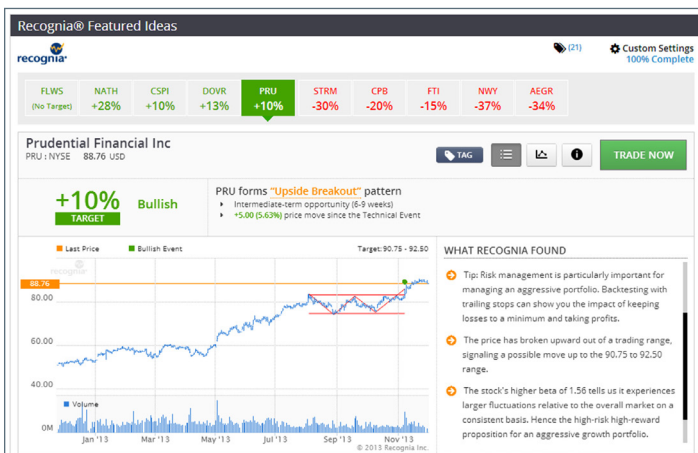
Recognia® Featured Ideas

recognia

(21)

Custom Settings
100% Complete

| FLWS (No Target) | NATH +28% | CSPI +10% | DOVR +13% | PRU +10% | STRM -30% | CPB -20% | FTI -15% | NWY -37% | AEGR -34% |
|---|---|---|---|---|---|---|---|---|---|

Prudential Financial Inc
PRU : NYSE 88.76 USD

TAG

TRADE NOW

+10%
TARGET

Bullish

PRU forms "Upside Breakout" pattern
Intermediate-term opportunity (6-9 weeks)
+5.00 (5.63%) price move since the Technical Event

Last Price
Bullish Event
Target: 90.75 - 92.50

88.76
80.00
60.00
Volume
0M
Jan '13
Mar '13
May '13
Jul '13
Sep '13
Nov '13
© 2013 Recognia Inc.

WHAT RECOGNIA FOUND

Tip: Risk management is particularly important for managing an aggressive portfolio. Backtesting with trailing stops can show you the impact of keeping losses to a minimum and taking profits.

The price has broken upward out of a trading range, signaling a possible move up to the 90.75 to 92.50 range.

The stock's higher beta of 1.56 tells us it experiences larger fluctuations relative to the overall market on a consistent basis. Hence the high-risk high-reward proposition for an aggressive growth portfolio.